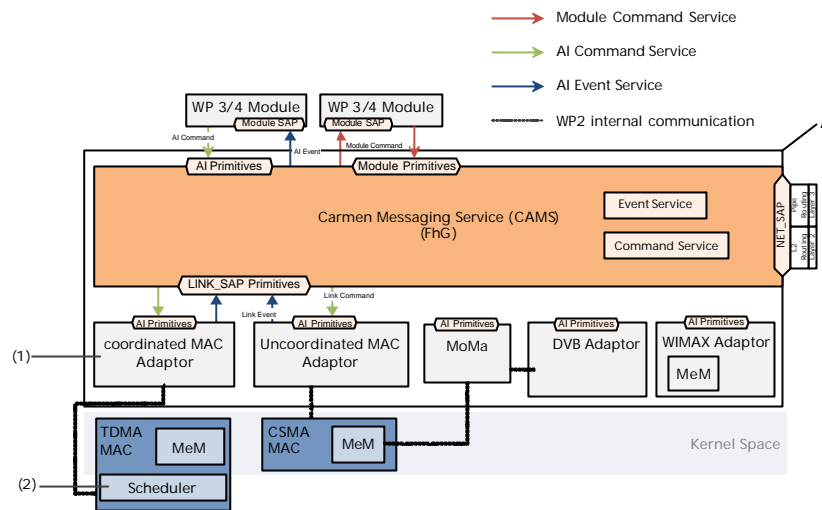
Module Command Service

AI Command Service

AI Event Service

WP2 internal communication

WP 3/4 Module

Module SAP

WP 3/4 Module

Module SAP

AI Command

AI Event

Module Command

AI Primitives

Module Primitives

Carmen Messaging Service (CAMS)
(FhG)

Event Service

Command Service

NET_SAP

Routing Layer 3

L2 Routing Layer 2.5

LINK_SAP Primitives

Link Command

Link Event

AI Primitives

coordinated MAC Adaptor

AI Primitives

Uncoordinated MAC Adaptor

AI Primitives

MoMa

AI Primitives

DVB Adaptor

AI Primitives

WIMAX Adaptor

MeM

(1)

TDMA MAC

MeM

CSMA MAC

MeM

Kernel Space

(2)

Scheduler